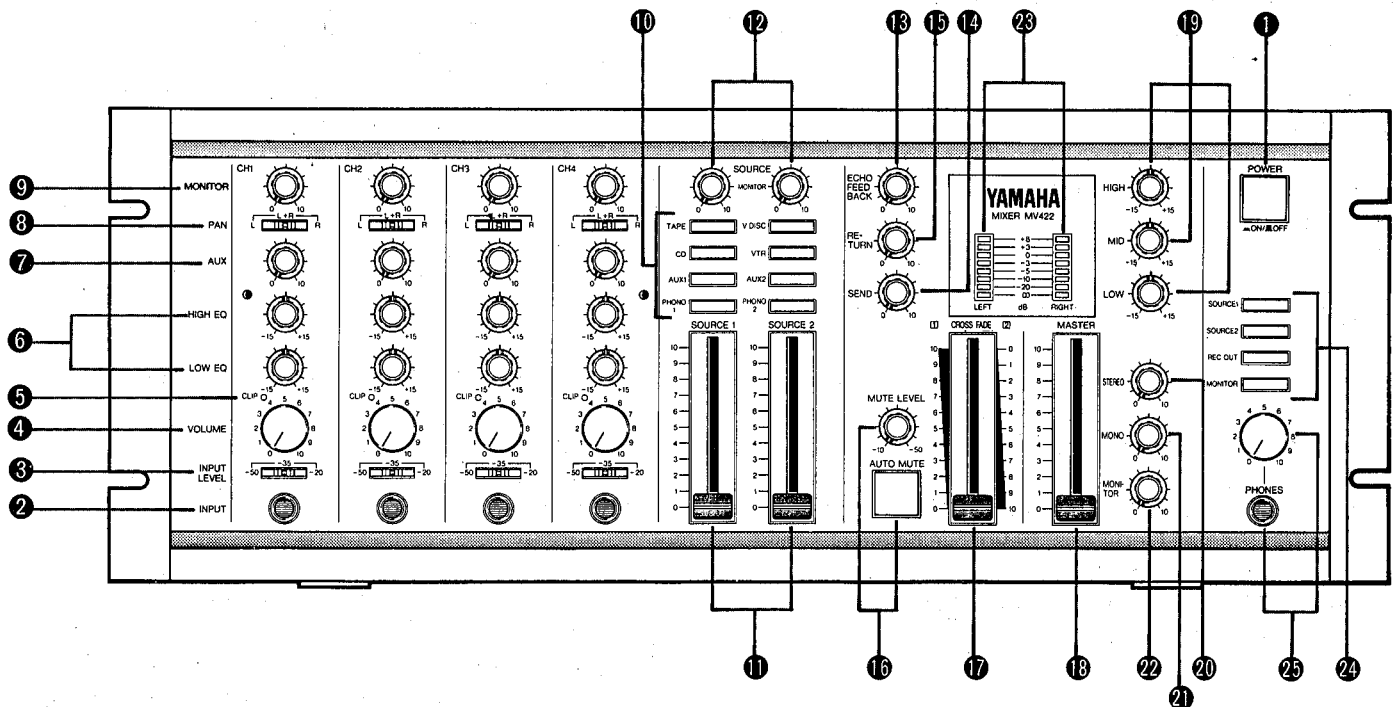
10 12 13 15 14 23 19 1

9 MONITOR
8 PAN
7 AUX
6 HIGH EQ
LOW EQ
5 CLIP
4 VOLUME
3 INPUT LEVEL
2 INPUT

CH1 CH2 CH3 CH4
0 10
L L+R R
0 10
-15 +15
-15 +15
CLIP 4 5 6 3 7 2 8 1 9 0 10
-50 -35 -20

SOURCE
MONITOR
0 10
TAPE V DISC
CD VTR
AUX1 AUX2
PHONO 1 PHONO 2
SOURCE 1 SOURCE 2
10 9 8 7 6 5 4 3 2 1 0

ECHO FEED BACK
0 10
RE-TURN
0 10
SEND
0 10

YAMAHA
MIXER MV422
+8 +5 +3 0 -3 -5 -10 -20 ∞
LEFT dB RIGHT

MUTE LEVEL
-10 -50
AUTO MUTE

[1] CROSS FADE [2]
10 9 8 7 6 5 4 3 2 1 0
0 1 2 3 4 5 6 7 8 9 10

MASTER
10 9 8 7 6 5 4 3 2 1 0

HIGH
-15 +15
MID
-15 +15
LOW
-15 +15

POWER
ON/OFF

SOURCE1
SOURCE2
REC OUT
MONITOR

STEREO
0 10
MONO
0 10
MONI-TOR
0 10

3 4 5 6 7 2 8 1 9 0 10
PHONES

11 16 17 18 22 21 20 25 24